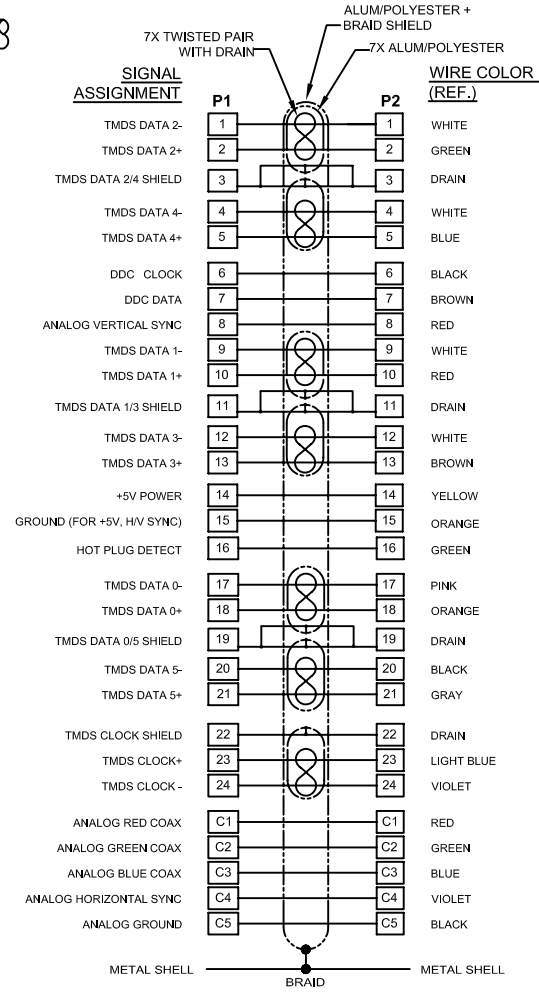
8

ALUM/POLYESTER + BRAID SHIELD

7X TWISTED PAIR WITH DRAIN

7X ALUM/POLYESTER

SIGNAL ASSIGNMENT

P1

P2

WIRE COLOR (REF.)

| SIGNAL ASSIGNMENT | P1 | P2 | WIRE COLOR (REF.) |
|---|---|---|---|
| TMDS DATA 2- | 1 | 1 | WHITE |
| TMDS DATA 2+ | 2 | 2 | GREEN |
| TMDS DATA 2/4 SHIELD | 3 | 3 | DRAIN |
| TMDS DATA 4- | 4 | 4 | WHITE |
| TMDS DATA 4+ | 5 | 5 | BLUE |
| DDC CLOCK | 6 | 6 | BLACK |
| DDC DATA | 7 | 7 | BROWN |
| ANALOG VERTICAL SYNC | 8 | 8 | RED |
| TMDS DATA 1- | 9 | 9 | WHITE |
| TMDS DATA 1+ | 10 | 10 | RED |
| TMDS DATA 1/3 SHIELD | 11 | 11 | DRAIN |
| TMDS DATA 3- | 12 | 12 | WHITE |
| TMDS DATA 3+ | 13 | 13 | BROWN |
| +5V POWER | 14 | 14 | YELLOW |
| GROUND (FOR +5V, H/V SYNC) | 15 | 15 | ORANGE |
| HOT PLUG DETECT | 16 | 16 | GREEN |
| TMDS DATA 0- | 17 | 17 | PINK |
| TMDS DATA 0+ | 18 | 18 | ORANGE |
| TMDS DATA 0/5 SHIELD | 19 | 19 | DRAIN |
| TMDS DATA 5- | 20 | 20 | BLACK |
| TMDS DATA 5+ | 21 | 21 | GRAY |
| TMDS CLOCK SHIELD | 22 | 22 | DRAIN |
| TMDS CLOCK+ | 23 | 23 | LIGHT BLUE |
| TMDS CLOCK - | 24 | 24 | VIOLET |
| ANALOG RED COAX | C1 | C1 | RED |
| ANALOG GREEN COAX | C2 | C2 | GREEN |
| ANALOG BLUE COAX | C3 | C3 | BLUE |
| ANALOG HORIZONTAL SYNC | C4 | C4 | VIOLET |
| ANALOG GROUND | C5 | C5 | BLACK |

METAL SHELL

BRAID

METAL SHELL